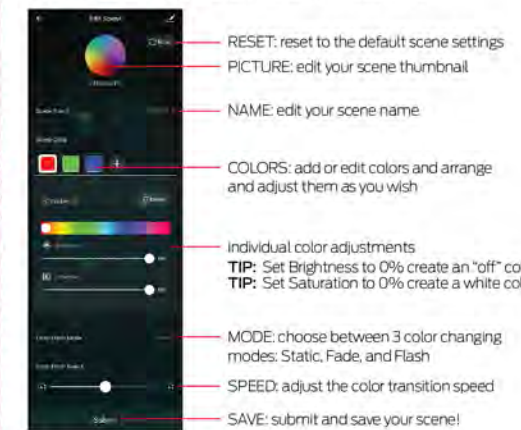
Edit Scene

RESET: reset to the default scene settings

PICTURE: edit your scene thumbnail

NAME: edit your scene name

COLORS: add or edit colors and arrange and adjust them as you wish

Individual color adjustments
TIP: Set Brightness to 0% create an "off" co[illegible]
TIP: Set Saturation to 0% create a white col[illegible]

MODE: choose between 3 color changing modes: Static, Fade, and Flash

SPEED: adjust the color transition speed

Submit

SAVE: submit and save your scene!